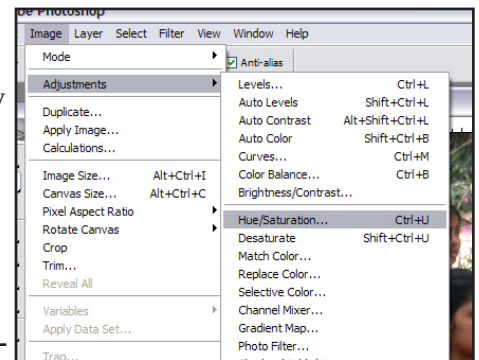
be Photoshop

Image Layer Select Filter View Window Help

Anti-alias

Mode
Adjustments
Duplicate...
Apply Image...
Calculations...
Image Size... Alt+Ctrl+I
Canvas Size... Alt+Ctrl+C
Pixel Aspect Ratio
Rotate Canvas
Crop
Trim...
Reveal All
Variables
Apply Data Set...
Trap...

Levels... Ctrl+L
Auto Levels Shift+Ctrl+L
Auto Contrast Alt+Shift+Ctrl+L
Auto Color Shift+Ctrl+B
Curves... Ctrl+M
Color Balance... Ctrl+B
Brightness/Contrast...
Hue/Saturation... Ctrl+U
Desaturate Shift+Ctrl+U
Match Color...
Replace Color...
Selective Color...
Channel Mixer...
Gradient Map...
Photo Filter...
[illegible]